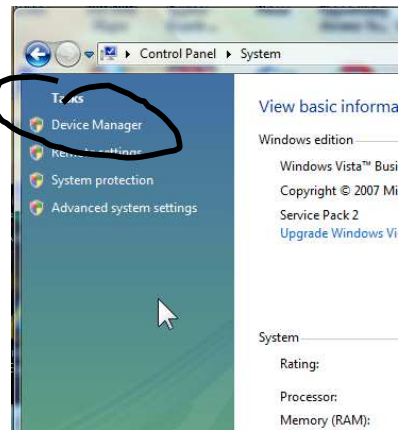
Control Panel ▸ System

Tasks
Device Manager
Remote settings
System protection
Advanced system settings

View basic informa
Windows edition
Windows Vista™ Busi
Copyright © 2007 Mi
Service Pack 2
Upgrade Windows Vi

System
Rating:
Processor:
Memory (RAM):